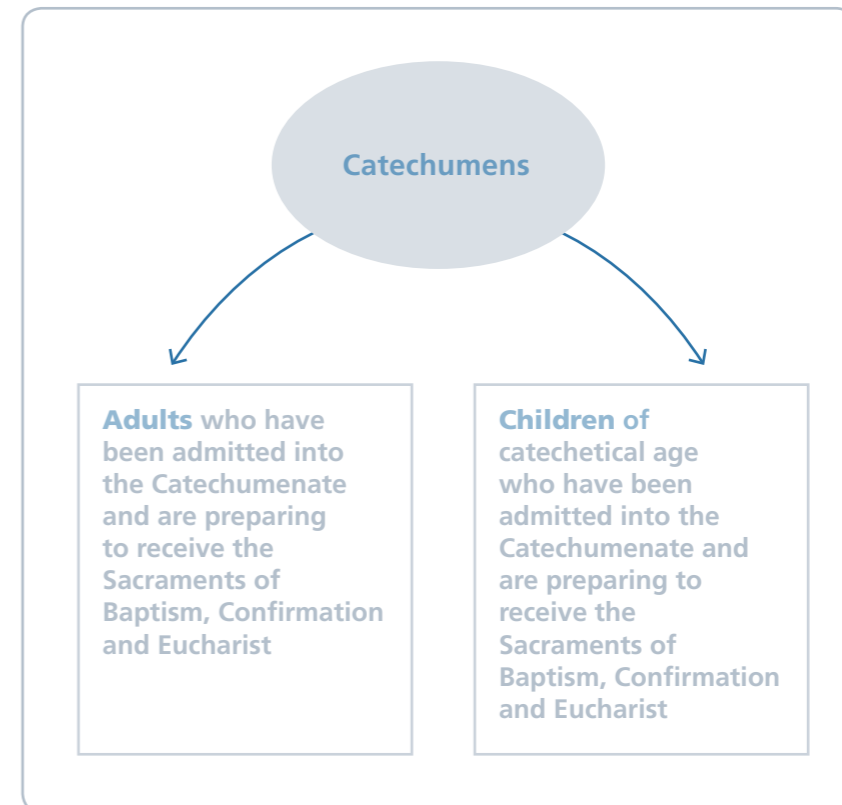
Catechumens

Adults who have been admitted into the Catechumenate and are preparing to receive the Sacraments of Baptism, Confirmation and Eucharist

Children of catechetical age who have been admitted into the Catechumenate and are preparing to receive the Sacraments of Baptism, Confirmation and Eucharist